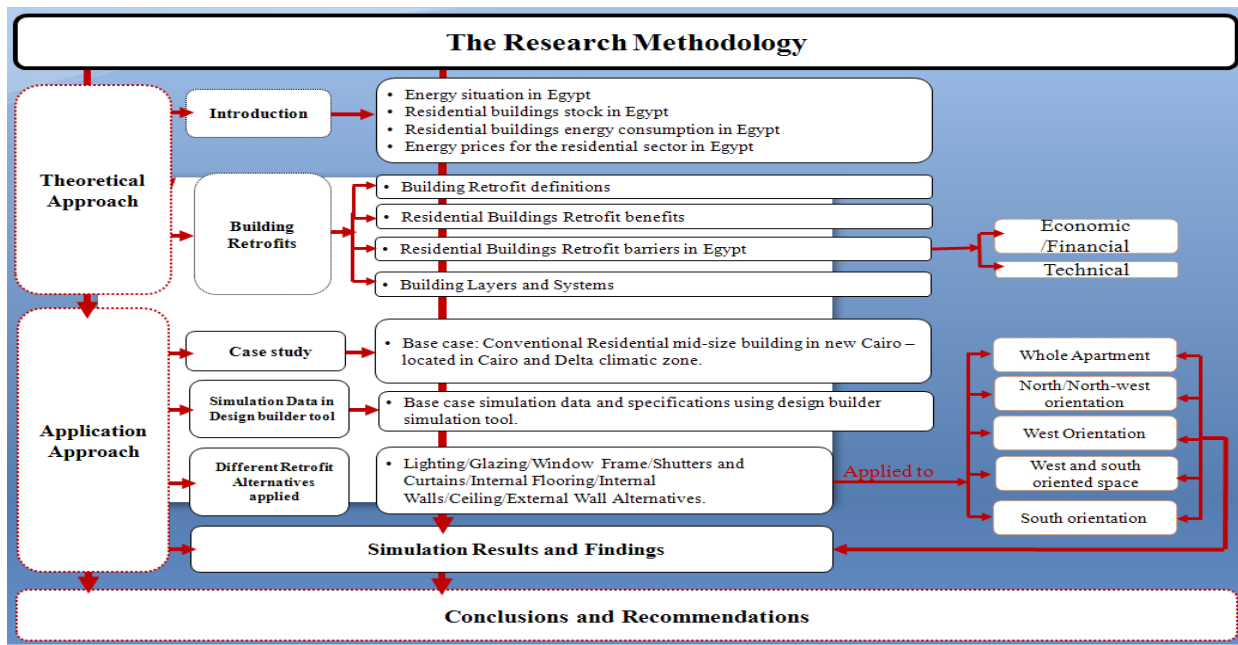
The Research Methodology

Theoretical Approach

Introduction

• Energy situation in Egypt
• Residential buildings stock in Egypt
• Residential buildings energy consumption in Egypt
• Energy prices for the residential sector in Egypt

Building Retrofits

• Building Retrofit definitions
• Residential Buildings Retrofit benefits
• Residential Buildings Retrofit barriers in Egypt
• Building Layers and Systems

Economic /Financial

Technical

Application Approach

Case study

• Base case: Conventional Residential mid-size building in new Cairo – located in Cairo and Delta climatic zone.

Simulation Data in Design builder tool

• Base case simulation data and specifications using design builder simulation tool.

Different Retrofit Alternatives applied

• Lighting/Glazing/Window Frame/Shutters and Curtains/Internal Flooring/Internal Walls/Ceiling/External Wall Alternatives.

Applied to

Whole Apartment

North/North-west orientation

West Orientation

West and south oriented space

South orientation

Simulation Results and Findings

Conclusions and Recommendations